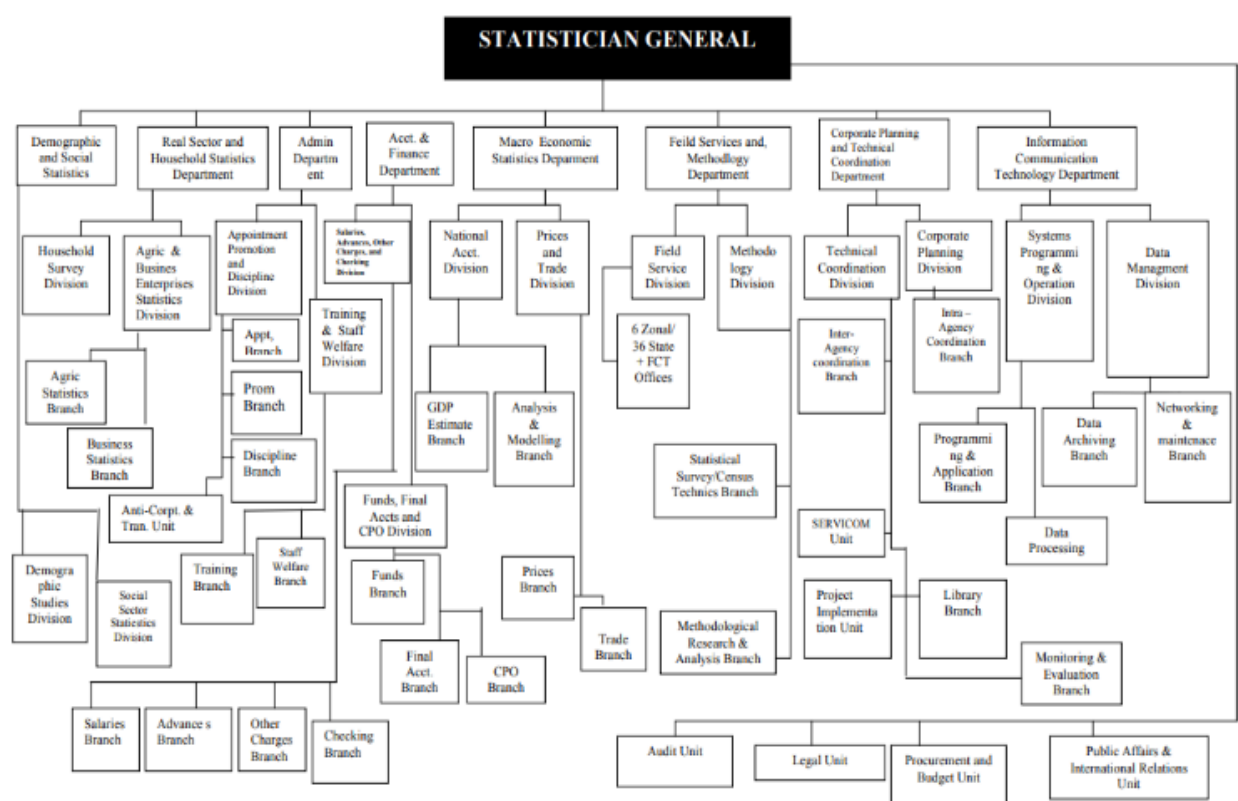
STATISTICIAN GENERAL

Demographic and Social Statistics

Real Sector and Household Statistics Department

Admin Department

Acct. & Finance Department

Macro Economic Statistics Deparment

Feild Services and, Methodlogy Department

Corporate Planning and Technical Coordination Department

Information Communication Technology Department

Household Survey Division

Agric & Busines Enterprises Statistics Division

Appointment Promotion and Discipline Division

Salaries, Advances, Other Charges, and Checking Division

National Acct. Division

Prices and Trade Division

Field Service Division

Methodology Division

Technical Coordination Division

Corporate Planning Division

Systems Programming & Operation Division

Data Managment Division

Appt, Branch

Training & Staff Welfare Division

6 Zonal/ 36 State + FCT Offices

Inter-Agency coordination Branch

Intra – Agency Coordination Branch

Agric Statistics Branch

Prom Branch

GDP Estimate Branch

Analysis & Modelling Branch

Data Archiving Branch

Networking & maintenace Branch

Business Statistics Branch

Discipline Branch

Statistical Survey/Census Technics Branch

Programming & Application Branch

Anti-Corpt. & Tran. Unit

Funds, Final Accts and CPO Division

SERVICOM Unit

Data Processing

Demographic Studies Division

Social Sector Statistics Division

Training Branch

Staff Welfare Branch

Funds Branch

Prices Branch

Project Implementation Unit

Library Branch

Trade Branch

Methodological Research & Analysis Branch

Final Acct. Branch

CPO Branch

Monitoring & Evaluation Branch

Salaries Branch

Advance s Branch

Other Charges Branch

Checking Branch

Audit Unit

Legal Unit

Procurement and Budget Unit

Public Affairs & International Relations Unit